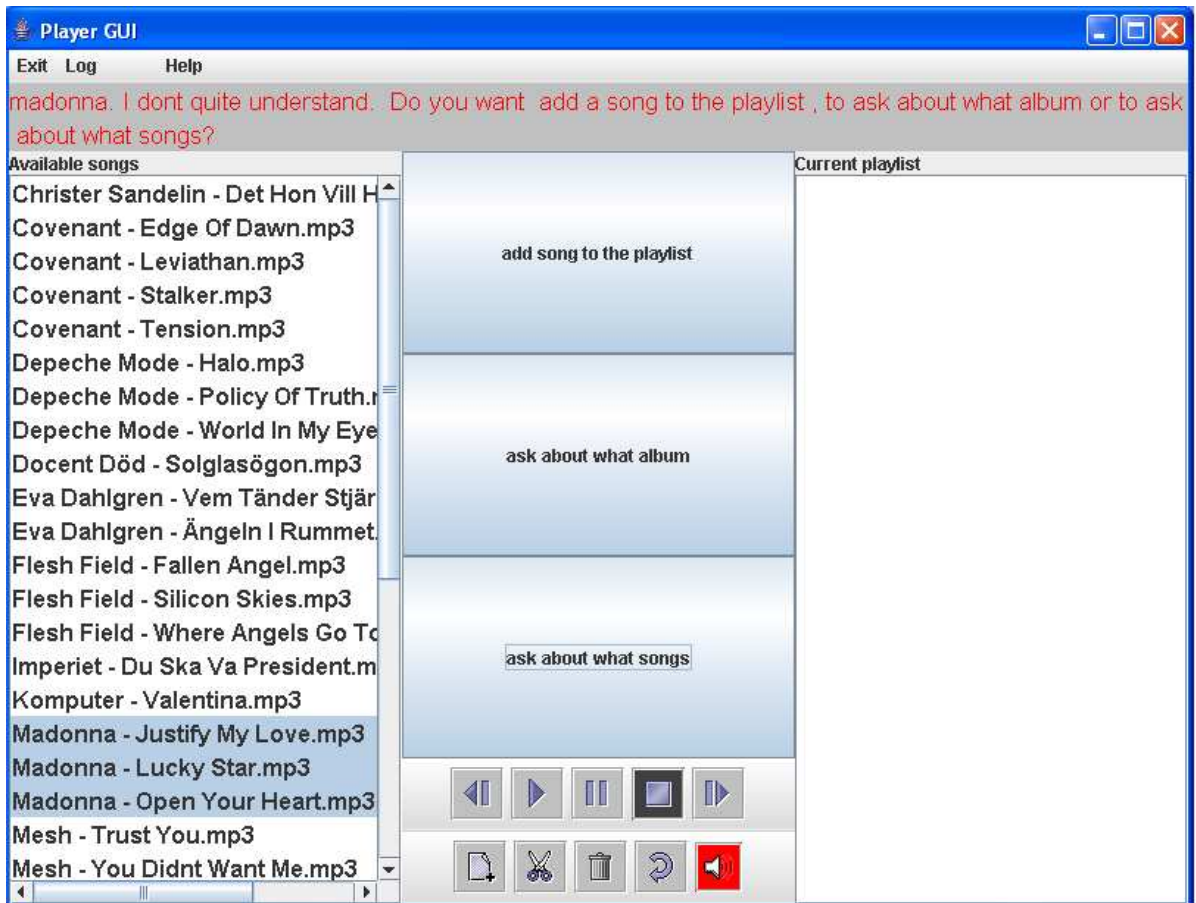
Player GUI

Exit Log Help

madonna. I dont quite understand. Do you want add a song to the playlist , to ask about what album or to ask about what songs?

Available songs

Christer Sandelin - Det Hon Vill H
Covenant - Edge Of Dawn.mp3
Covenant - Leviathan.mp3
Covenant - Stalker.mp3
Covenant - Tension.mp3
Depeche Mode - Halo.mp3
Depeche Mode - Policy Of Truth.
Depeche Mode - World In My Eye
Docent Död - Solglasögon.mp3
Eva Dahlgren - Vem Tänder Stjär
Eva Dahlgren - Ängeln I Rummet.
Flesh Field - Fallen Angel.mp3
Flesh Field - Silicon Skies.mp3
Flesh Field - Where Angels Go To
Imperiet - Du Ska Va President.m
Komputer - Valentina.mp3
Madonna - Justify My Love.mp3
Madonna - Lucky Star.mp3
Madonna - Open Your Heart.mp3
Mesh - Trust You.mp3
Mesh - You Didnt Want Me.mp3

add song to the playlist

ask about what album

ask about what songs

Current playlist